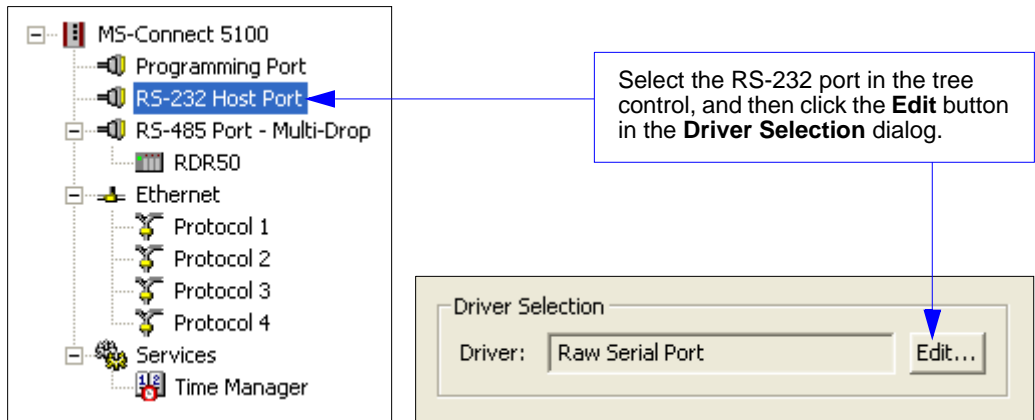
MS-Connect 5100
Programming Port
RS-232 Host Port
RS-485 Port - Multi-Drop
RDR50
Ethernet
Protocol 1
Protocol 2
Protocol 3
Protocol 4
Services
Time Manager

Select the RS-232 port in the tree control, and then click the **Edit** button in the **Driver Selection** dialog.

Driver Selection
Driver: Raw Serial Port
Edit...